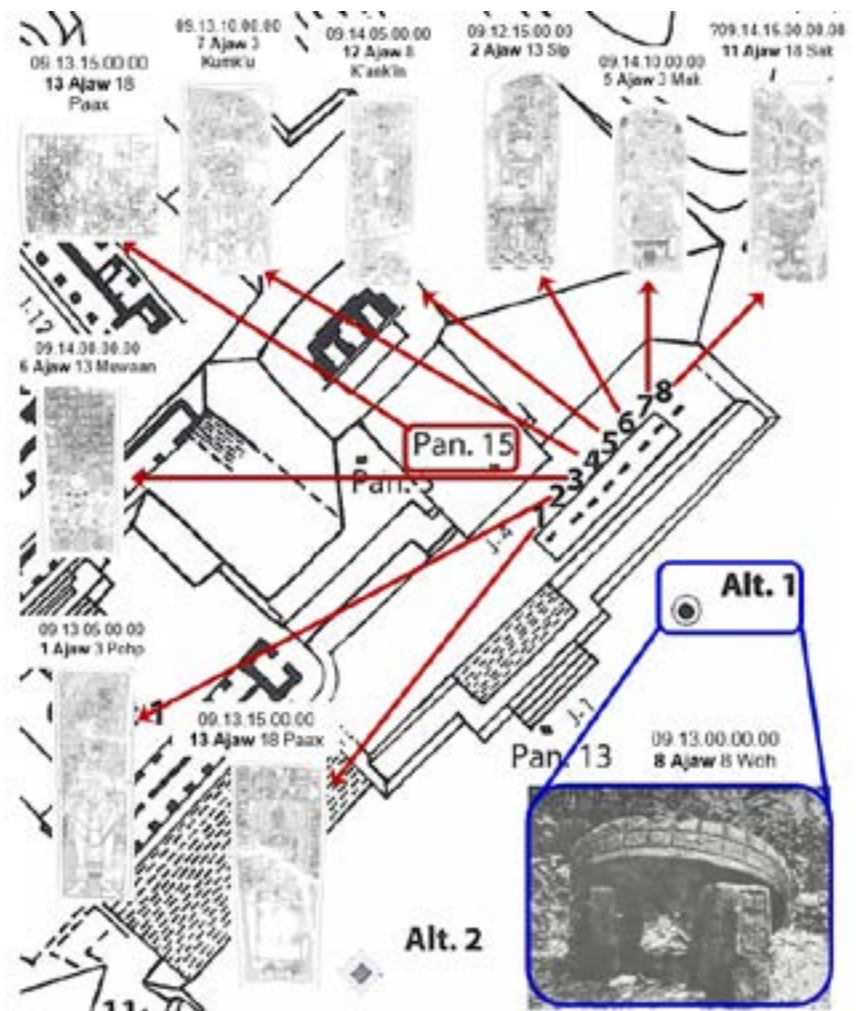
09.13.15.00.00
13 Ajaw 18
Paax

09.13.10.00.00
7 Ajaw 3
Kumk'u

09.14.05.00.00
12 Ajaw 8
K'ank'in

09.12.15.00.00
2 Ajaw 13 Sip

09.14.10.00.00
5 Ajaw 3 Mak

?09.14.15.00.00
11 Ajaw 18 Sak

J-12

09.14.00.00.00
6 Ajaw 13 Muwaan

Pan. 15

Pan. 5

1 2 3 4 5 6 7 8

J-4

Alt. 1

09.13.05.00.00
1 Ajaw 3 Pohp

09.13.15.00.00
13 Ajaw 18 Paax

J-1

Pan. 13

09.13.00.00.00
8 Ajaw 8 Woh

Alt. 2

11